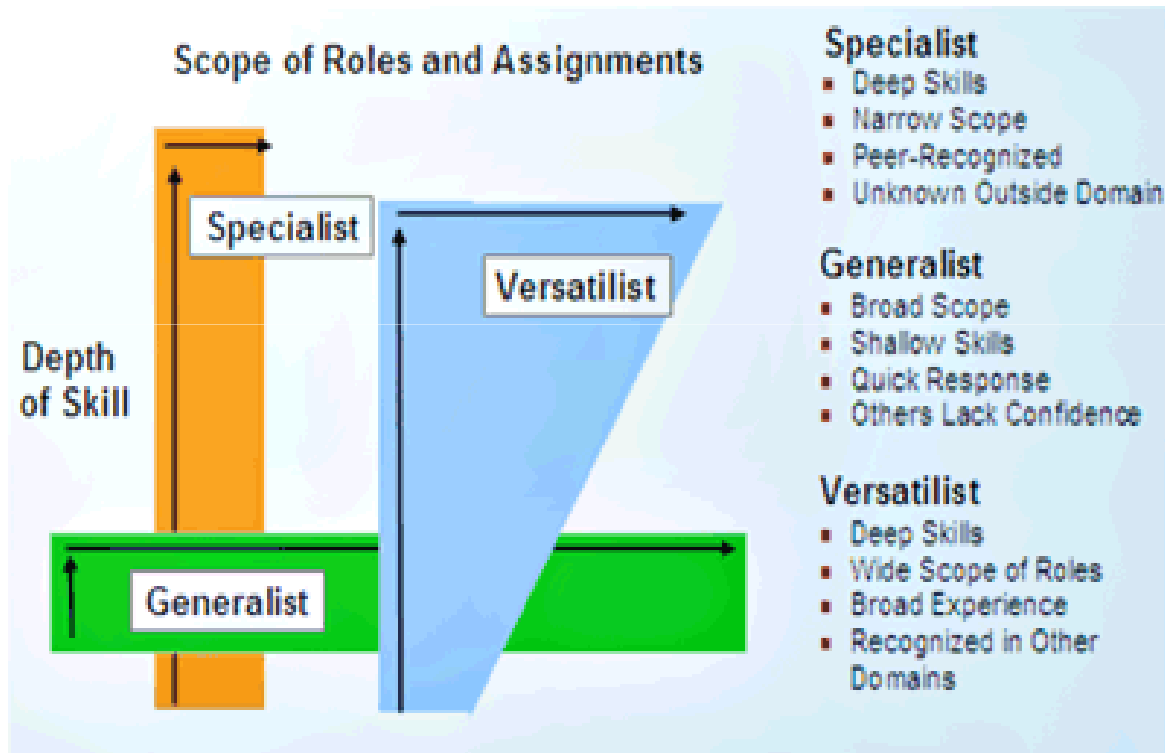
Scope of Roles and Assignments

Specialist

Versatilist

Depth of Skill

Generalist

Specialist
- Deep Skills
- Narrow Scope
- Peer-Recognized
- Unknown Outside Domain

Generalist
- Broad Scope
- Shallow Skills
- Quick Response
- Others Lack Confidence

Versatilist
- Deep Skills
- Wide Scope of Roles
- Broad Experience
- Recognized in Other Domains